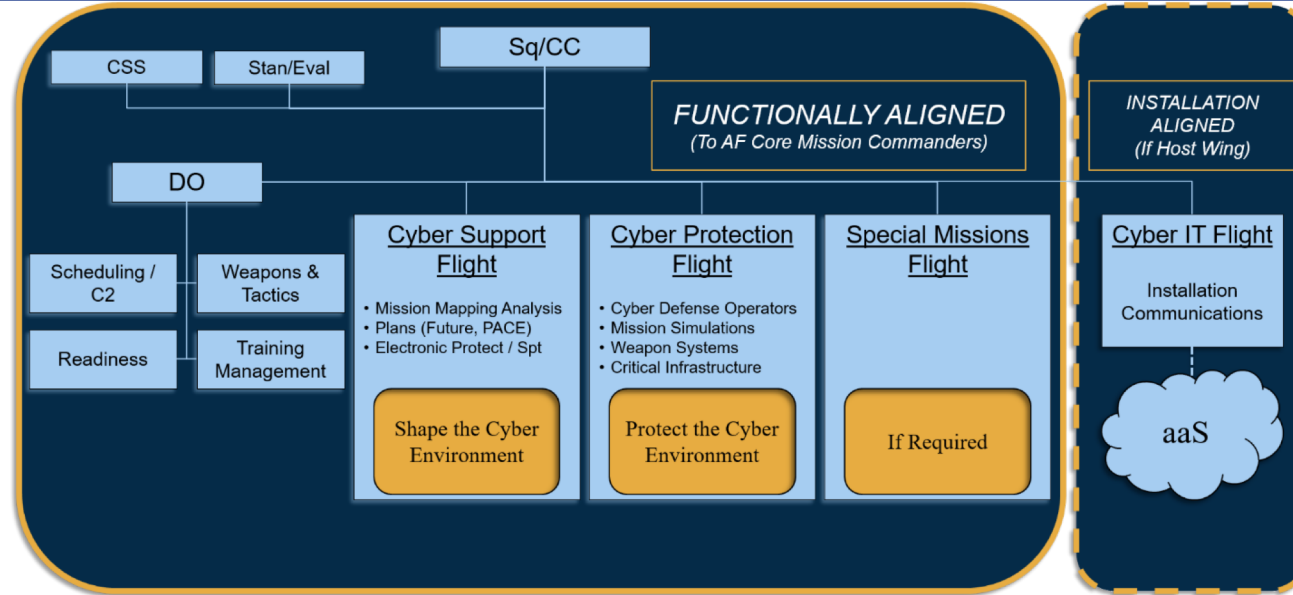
Sq/CC

CSS

Stan/Eval

FUNCTIONALLY ALIGNED
(To AF Core Mission Commanders)

INSTALLATION ALIGNED
(If Host Wing)

DO

Scheduling / C2

Weapons & Tactics

Readiness

Training Management

Cyber Support Flight

• Mission Mapping Analysis
• Plans (Future, PACE)
• Electronic Protect / Spt

Shape the Cyber Environment

Cyber Protection Flight

• Cyber Defense Operators
• Mission Simulations
• Weapon Systems
• Critical Infrastructure

Protect the Cyber Environment

Special Missions Flight

If Required

Cyber IT Flight

Installation Communications

aaS